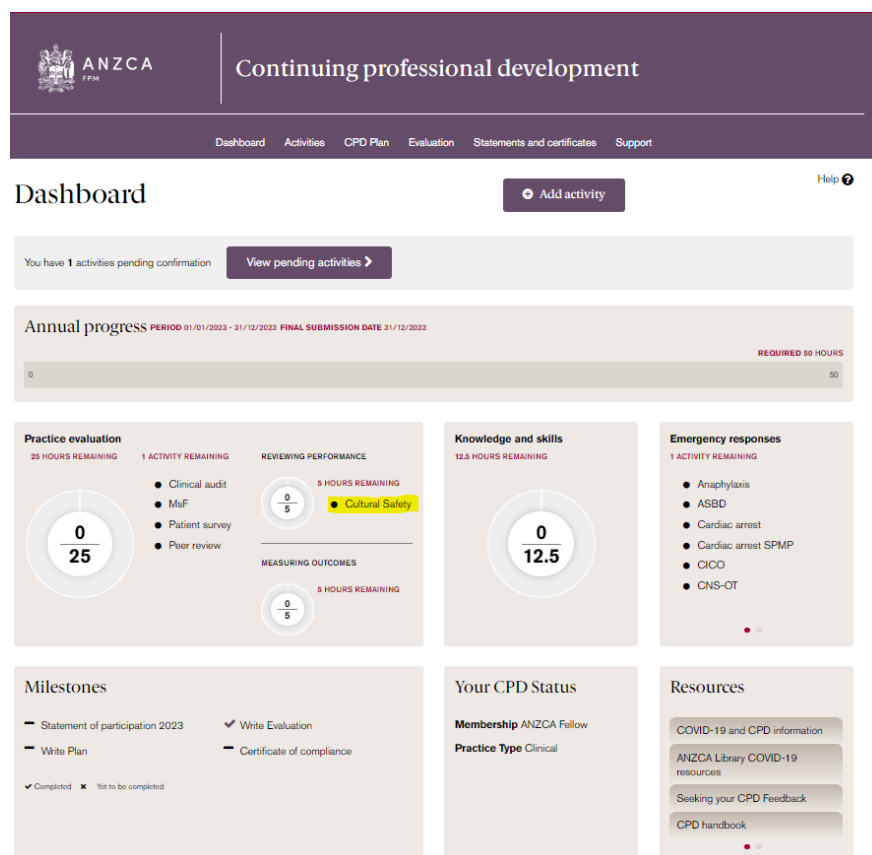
ANZCA
FPM

Continuing professional development

Dashboard Activities CPD Plan Evaluation Statements and certificates Support

Dashboard

Add activity

Help

You have 1 activities pending confirmation

View pending activities

Annual progress PERIOD 01/01/2023 - 31/12/2023 FINAL SUBMISSION DATE 31/12/2023

REQUIRED 50 HOURS

0

50

Practice evaluation

25 HOURS REMAINING

$\frac{0}{25}$

1 ACTIVITY REMAINING

- Clinical audit
- MsF
- Patient survey
- Peer review

REVIEWING PERFORMANCE

$\frac{0}{5}$

5 HOURS REMAINING

- Cultural Safety

MEASURING OUTCOMES

$\frac{0}{5}$

5 HOURS REMAINING

Knowledge and skills

12.5 HOURS REMAINING

$\frac{0}{12.5}$

Emergency responses

1 ACTIVITY REMAINING

- Anaphylaxis
- ASBD
- Cardiac arrest
- Cardiac arrest SPMP
- CICO
- CNS-OT

Milestones

Statement of participation 2023

Write Plan

Write Evaluation

Certificate of compliance

Completed Yet to be completed

Your CPD Status

Membership ANZCA Fellow

Practice Type Clinical

Resources

COVID-19 and CPD information

ANZCA Library COVID-19 resources

Seeking your CPD Feedback

CPD handbook